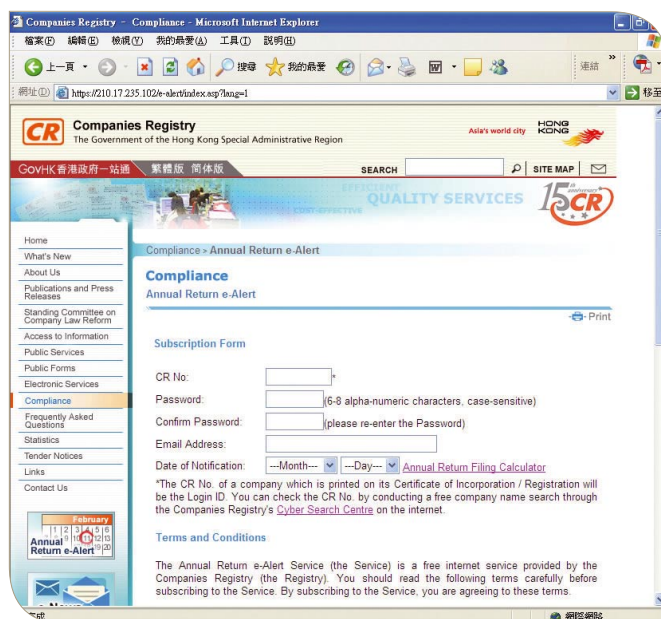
Companies Registry - Compliance - Microsoft Internet Explorer

檔案(F) 編輯(E) 檢視(V) 我的最愛(A) 工具(T) 說明(H)

上一頁 搜尋 我的最愛 連結

網址(D) https://210.17.235.102/e-alert/index.asp?lang=1 移至

CR Companies Registry
The Government of the Hong Kong Special Administrative Region

Asia's world city HONG KONG

GovHK 香港政府一站通 繁體版 簡体版 SEARCH SITE MAP

EFFICIENT QUALITY SERVICES COST-EFFECTIVE 15 anniversary CR

Home
What's New
About Us
Publications and Press Releases
Standing Committee on Company Law Reform
Access to Information
Public Services
Public Forms
Electronic Services
Compliance
Frequently Asked Questions
Statistics
Tender Notices
Links
Contact Us

February
Annual Return e-Alert

News

Compliance > Annual Return e-Alert

Compliance
Annual Return e-Alert

Print

Subscription Form

CR No: *
Password: (6-8 alpha-numeric characters, case-sensitive)
Confirm Password: (please re-enter the Password)
Email Address:
Date of Notification: ---Month--- ---Day--- Annual Return Filing Calculator

*The CR No. of a company which is printed on its Certificate of Incorporation / Registration will be the Login ID. You can check the CR No. by conducting a free company name search through the Companies Registry's Cyber Search Centre on the internet.

Terms and Conditions

The Annual Return e-Alert Service (the Service) is a free internet service provided by the Companies Registry (the Registry). You should read the following terms carefully before subscribing to the Service. By subscribing to the Service, you are agreeing to these terms.

完成 網際網路